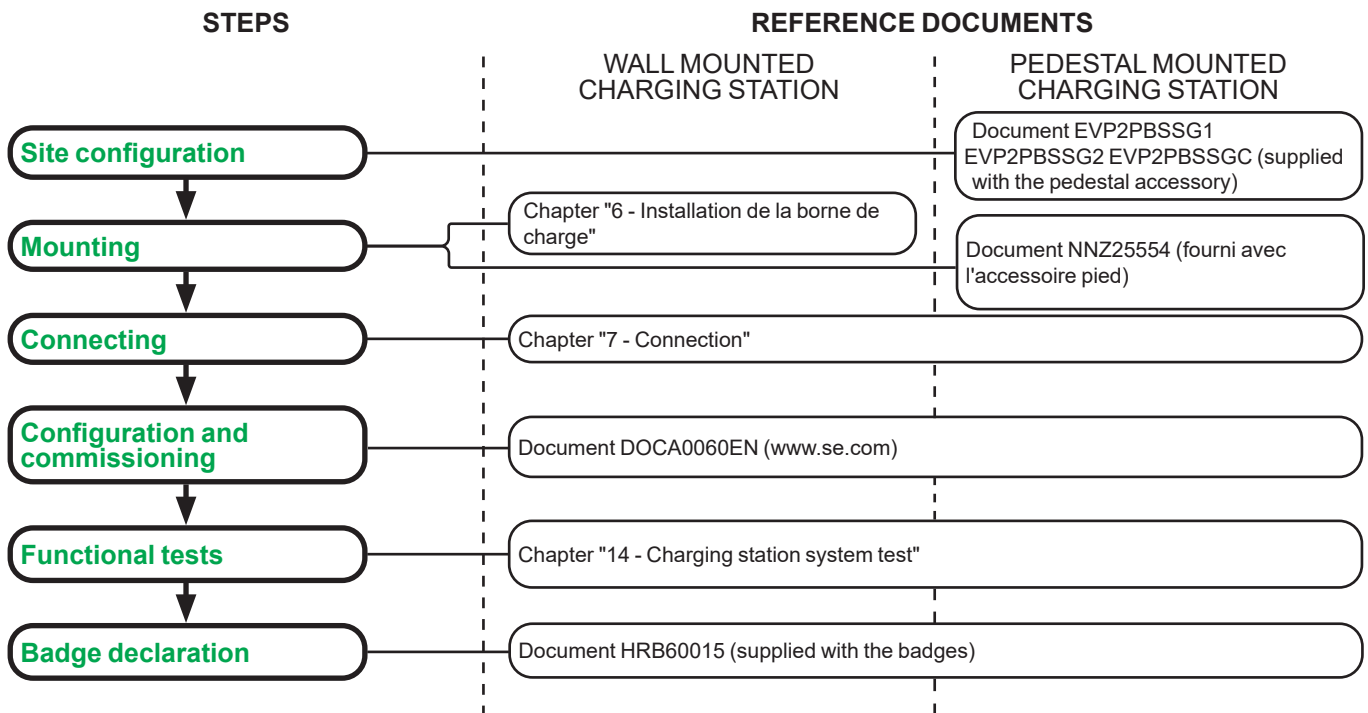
STEPS

REFERENCE DOCUMENTS

WALL MOUNTED CHARGING STATION

PEDESTAL MOUNTED CHARGING STATION

Site configuration

Document EVP2PBSSG1 EVP2PBSSG2 EVP2PBSSGC (supplied with the pedestal accessory)

Mounting

Chapter "6 - Installation de la borne de charge"

Document NNZ25554 (fourni avec l'accessoire pied)

Connecting

Chapter "7 - Connection"

Configuration and commissioning

Document DOCA0060EN (www.se.com)

Functional tests

Chapter "14 - Charging station system test"

Badge declaration

Document HRB60015 (supplied with the badges)